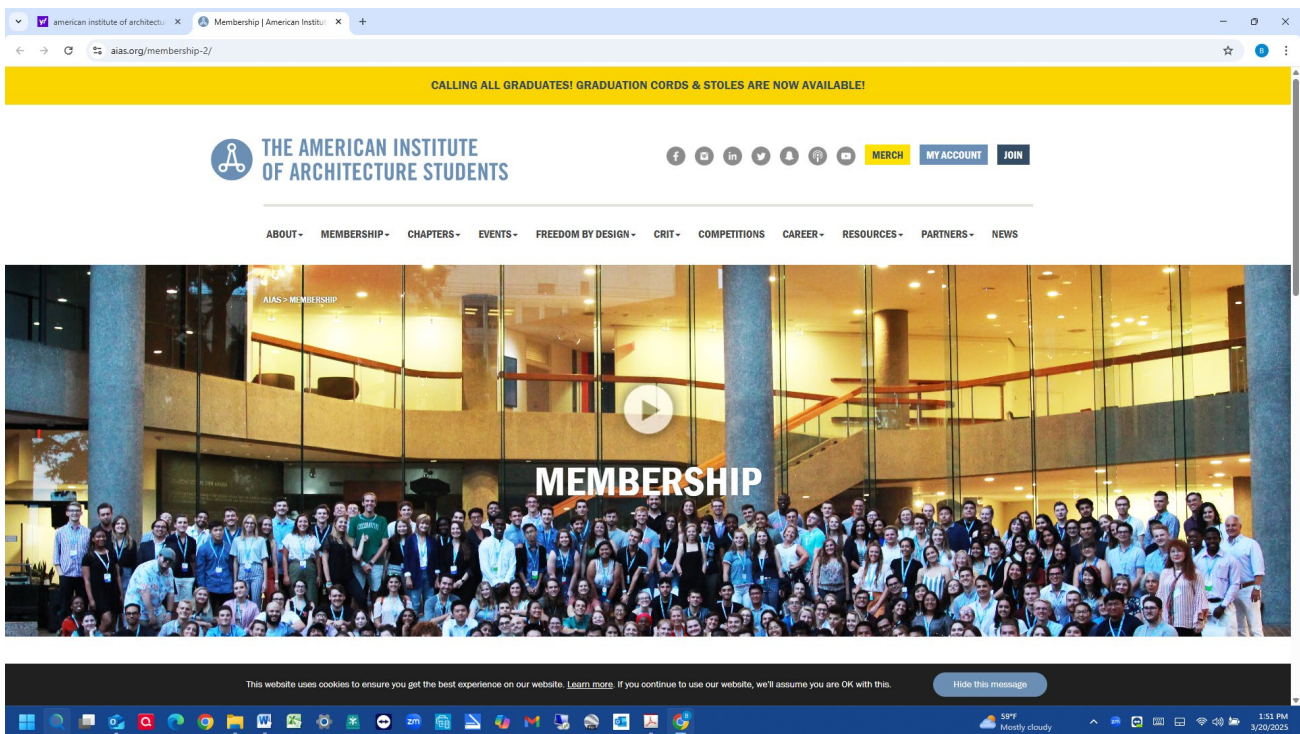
american institute of architectu ×
Membership | American Institut ×
+

aias.org/membership-2/

CALLING ALL GRADUATES! GRADUATION CORDS & STOLES ARE NOW AVAILABLE!

THE AMERICAN INSTITUTE OF ARCHITECTURE STUDENTS

MERCH
MY ACCOUNT
JOIN

ABOUT
MEMBERSHIP
CHAPTERS
EVENTS
FREEDOM BY DESIGN
CRIT
COMPETITIONS
CAREER
RESOURCES
PARTNERS
NEWS

AIAS > MEMBERSHIP

MEMBERSHIP

This website uses cookies to ensure you get the best experience on our website. Learn more. If you continue to use our website, we'll assume you are OK with this.

Hide this message

59°F
Mostly cloudy

1:51 PM
3/20/2025